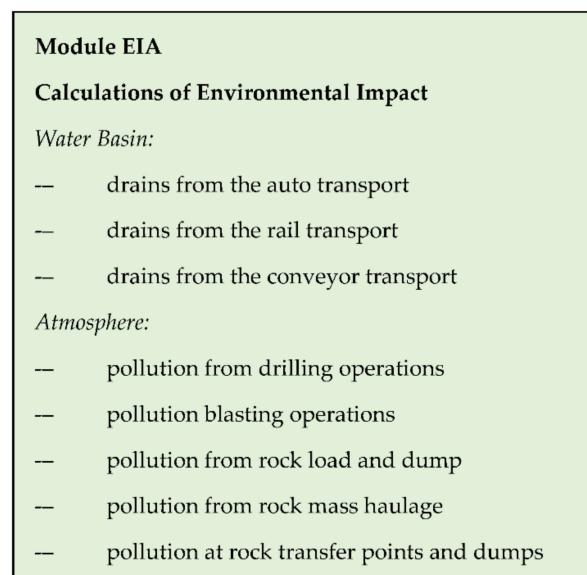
Module EIA

Calculations of Environmental Impact

Water Basin:

— drains from the auto transport

— drains from the rail transport

— drains from the conveyor transport

Atmosphere:

— pollution from drilling operations

— pollution blasting operations

— pollution from rock load and dump

— pollution from rock mass haulage

— pollution at rock transfer points and dumps